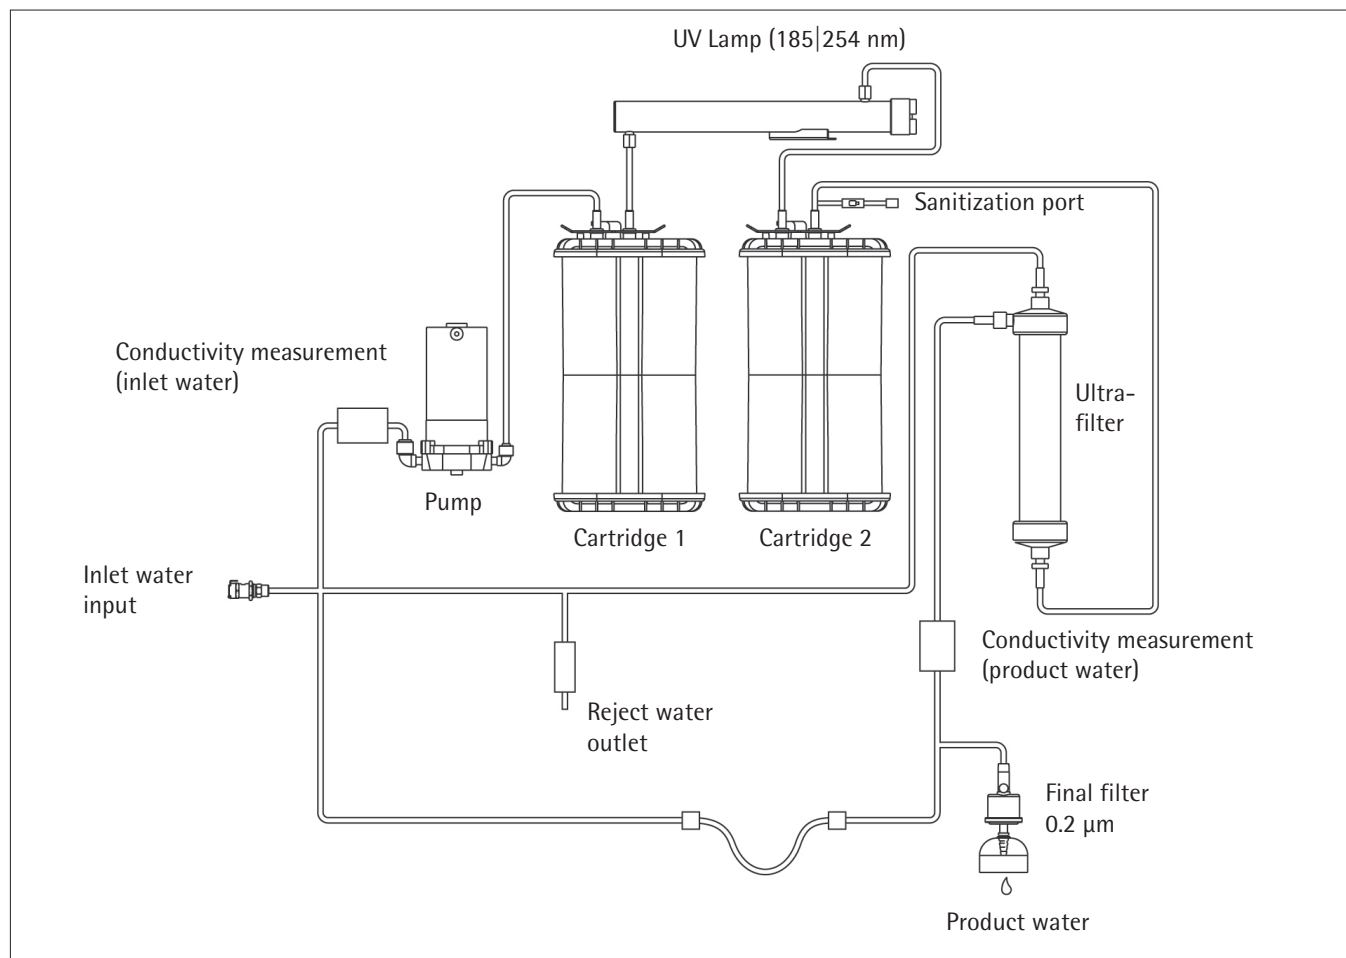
UV Lamp (185|254 nm)

Sanitization port

Conductivity measurement (inlet water)

Ultrafilter

Pump

Cartridge 1

Cartridge 2

Inlet water input

Conductivity measurement (product water)

Reject water outlet

Final filter 0.2 µm

Product water